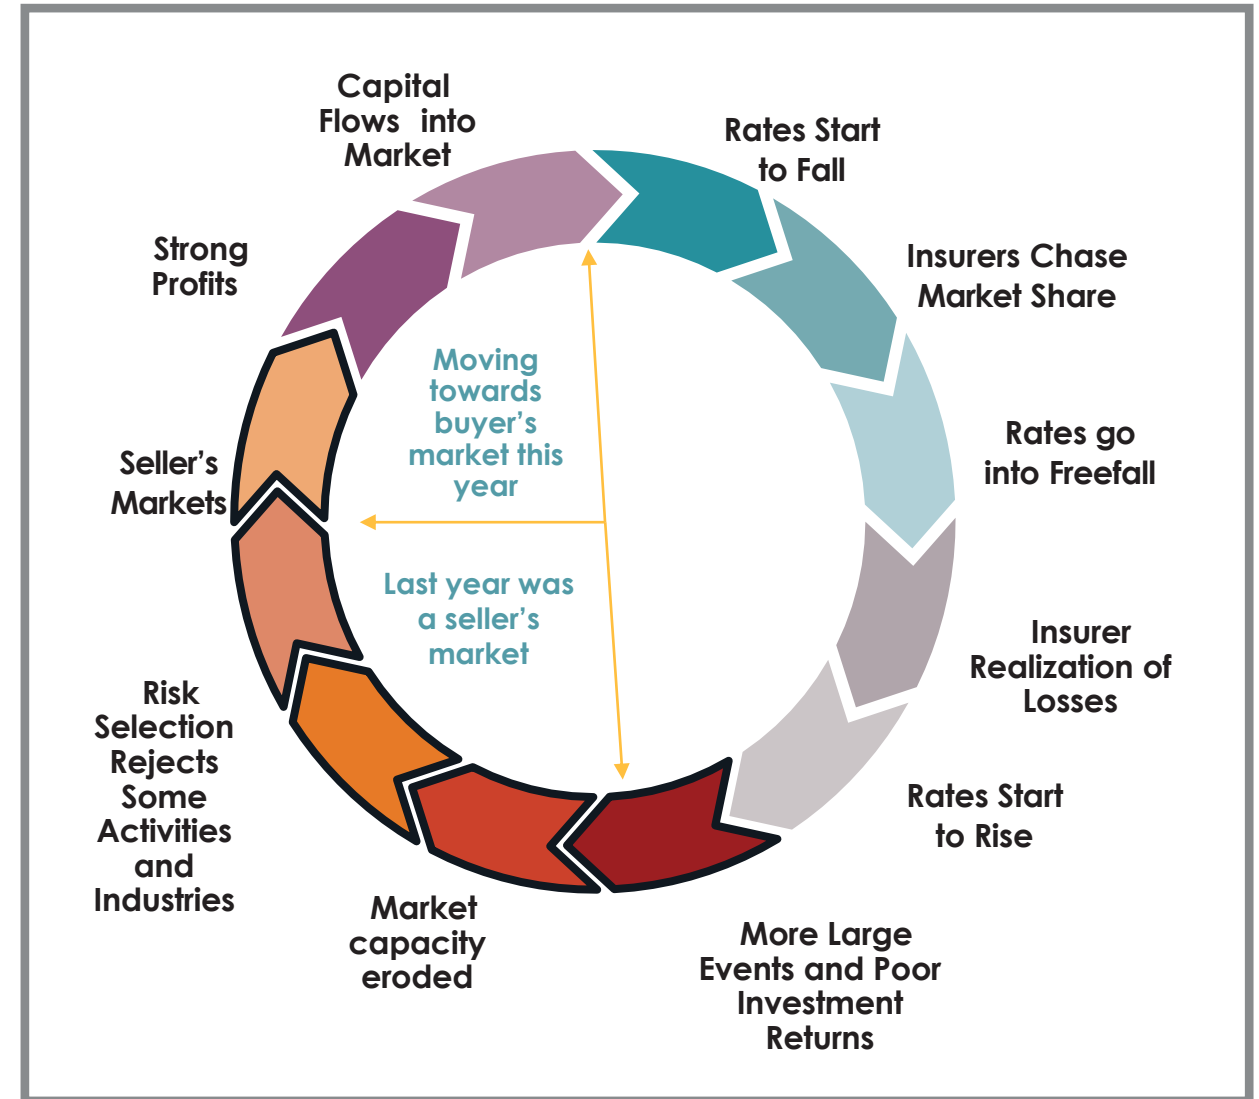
Capital Flows into Market

Rates Start to Fall

Insurers Chase Market Share

Rates go into Freefall

Insurer Realization of Losses

Rates Start to Rise

More Large Events and Poor Investment Returns

Market capacity eroded

Risk Selection Rejects Some Activities and Industries

Seller's Markets

Strong Profits

Moving towards buyer's market this year

Last year was a seller's market